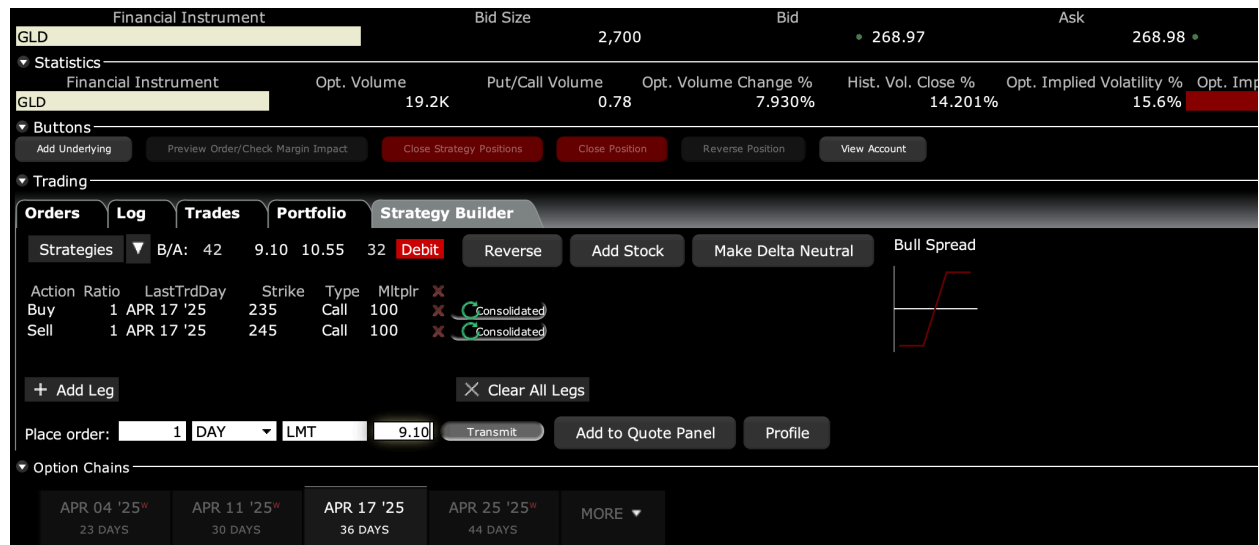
| Financial Instrument | Bid Size | Bid | Ask |
|---|---|---|---|
| GLD | 2,700 | • 268.97 | 268.98 • |

Statistics

| Financial Instrument | Opt. Volume | Put/Call Volume | Opt. Volume Change % | Hist. Vol. Close % | Opt. Implied Volatility % | Opt. Imp |
|---|---|---|---|---|---|---|
| GLD | 19.2K | 0.78 | 7.930% | 14.201% | 15.6% | |

Buttons

Add Underlying | Preview Order/Check Margin Impact | Close Strategy Positions | Close Position | Reverse Position | View Account

Trading

Orders | Log | Trades | Portfolio | Strategy Builder

Strategies ▼ B/A: 42 9.10 10.55 32 Debit | Reverse | Add Stock | Make Delta Neutral

Bull Spread

| Action | Ratio | LastTrdDay | Strike | Type | Mltplr | |
|---|---|---|---|---|---|---|
| Buy | 1 | APR 17 '25 | 235 | Call | 100 | Consolidated |
| Sell | 1 | APR 17 '25 | 245 | Call | 100 | Consolidated |

+ Add Leg

× Clear All Legs

Place order: 1 DAY LMT 9.10 Transmit | Add to Quote Panel | Profile

Option Chains

APR 04 '25 W 23 DAYS | APR 11 '25 W 30 DAYS | APR 17 '25 36 DAYS | APR 25 '25 W 44 DAYS | MORE ▼